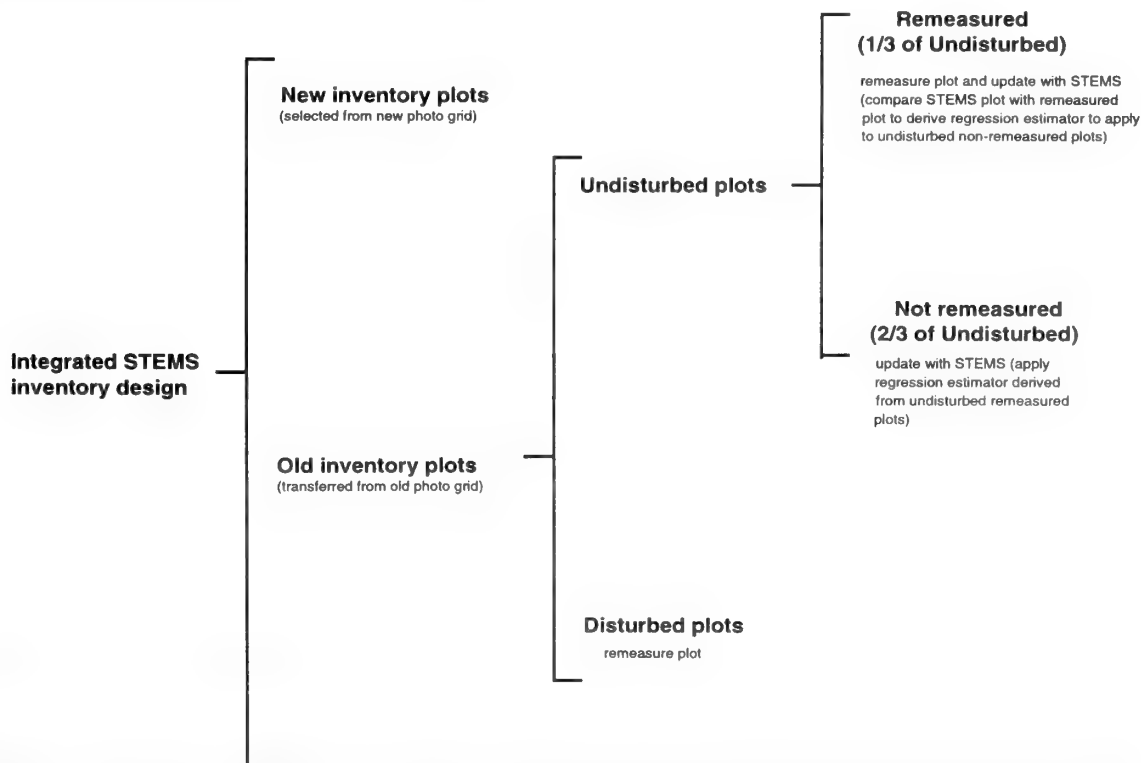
Integrated STEMS inventory design

New inventory plots
(selected from new photo grid)

Old inventory plots
(transferred from old photo grid)

Undisturbed plots

Remeasured
(1/3 of Undisturbed)
remeasure plot and update with STEMS (compare STEMS plot with remeasured plot to derive regression estimator to apply to undisturbed non-remeasured plots)

Not remeasured
(2/3 of Undisturbed)
update with STEMS (apply regression estimator derived from undisturbed remeasured plots)

Disturbed plots
remeasure plot